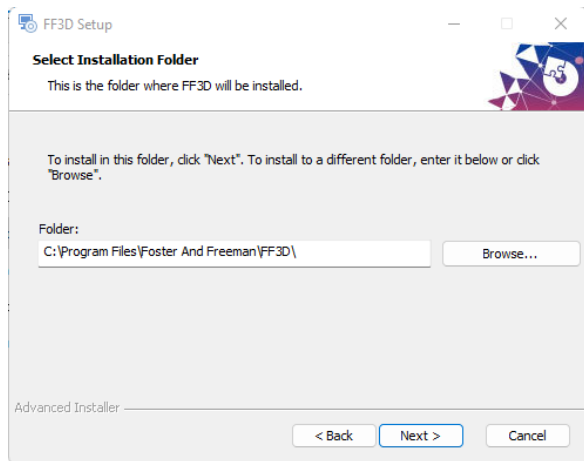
FF3D Setup

Select Installation Folder

This is the folder where FF3D will be installed.

To install in this folder, click "Next". To install to a different folder, enter it below or click "Browse".

Folder:

C:\Program Files\Foster And Freeman\FF3D\

Browse...

Advanced Installer

< Back

Next >

Cancel